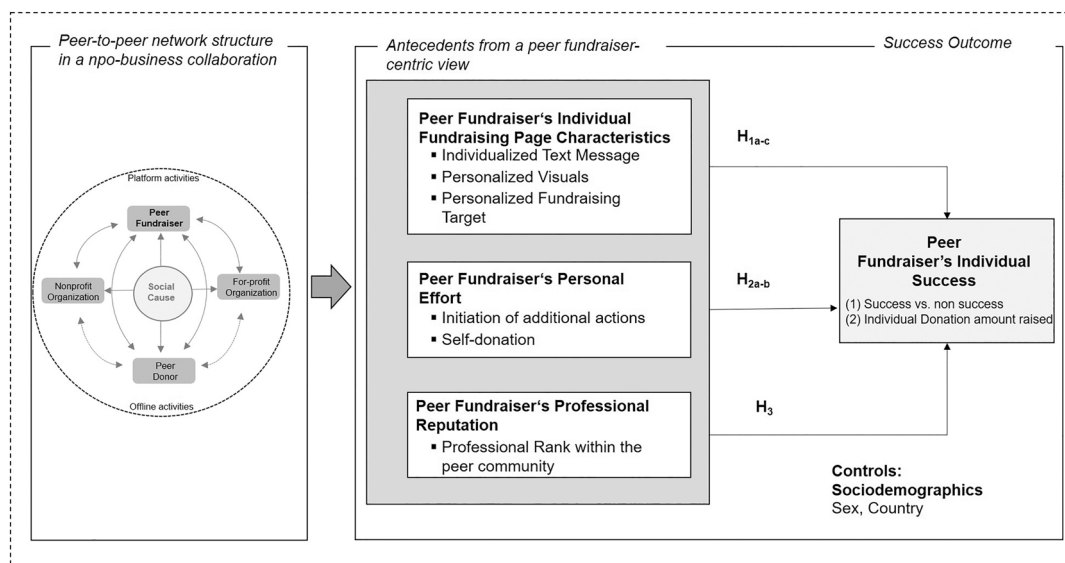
Peer-to-peer network structure in a npo-business collaboration

Platform activities

Peer Fundraiser

Nonprofit Organization

Social Cause

For-profit Organization

Peer Donor

Offline activities

Antecedents from a peer fundraiser-centric view

Success Outcome

Peer Fundraiser's Individual Fundraising Page Characteristics
▪ Individualized Text Message
▪ Personalized Visuals
▪ Personalized Fundraising Target

$H_{1a-c}$

Peer Fundraiser's Personal Effort
▪ Initiation of additional actions
▪ Self-donation

$H_{2a-b}$

Peer Fundraiser's Professional Reputation
▪ Professional Rank within the peer community

$H_3$

Peer Fundraiser's Individual Success
(1) Success vs. non success
(2) Individual Donation amount raised

Controls:
Sociodemographics
Sex, Country